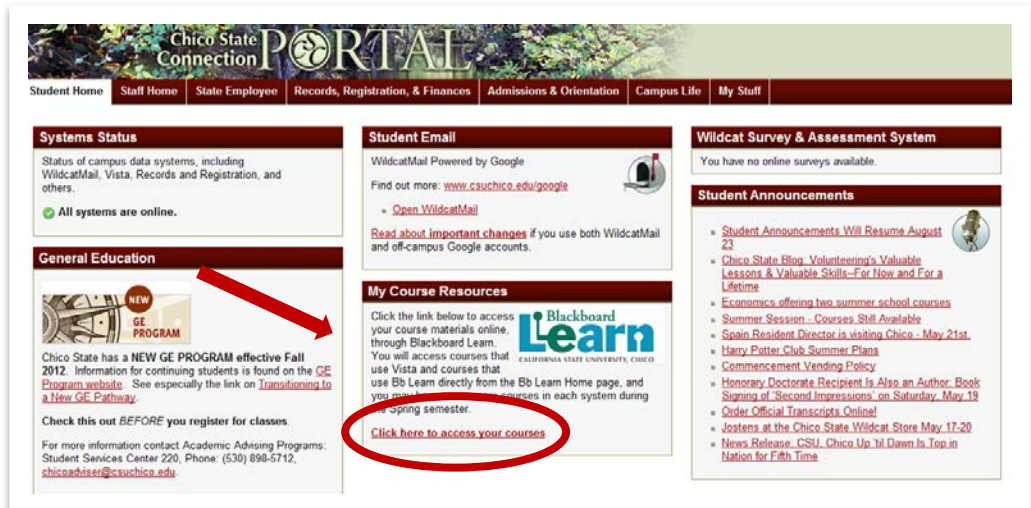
Chico State Connection PORTAL

Student Home | Staff Home | State Employee | Records, Registration, & Finances | Admissions & Orientation | Campus Life | My Stuff

Systems Status

Status of campus data systems, including WildcatMail, Vista, Records and Registration, and others.

All systems are online.

General Education

NEW GE PROGRAM

Chico State has a NEW GE PROGRAM effective Fall 2012. Information for continuing students is found on the GE Program website. See especially the link on Transitioning to a New GE Pathway.

Check this out BEFORE you register for classes.

For more information contact Academic Advising Programs: Student Services Center 220, Phone: (530) 898-5712, chicoadviser@csuchico.edu.

Student Email

WildcatMail Powered by Google

Find out more: www.csuchico.edu/google

Open WildcatMail

Read about important changes if you use both WildcatMail and off-campus Google accounts.

My Course Resources

Click the link below to access your course materials online, through Blackboard Learn. You will access courses that use Vista and courses that use Bb Learn directly from the Bb Learn Home page, and you may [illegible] courses in each system during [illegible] Spring semester.

Blackboard Learn CALIFORNIA STATE UNIVERSITY, CHICO

Click here to access your courses

Wildcat Survey & Assessment System

You have no online surveys available.

Student Announcements

Student Announcements Will Resume August 23

Chico State Blog: Volunteering's Valuable Lessons & Valuable Skills--For Now and For a Lifetime

Economics offering two summer school courses

Summer Session - Courses Still Available

Spain Resident Director is visiting Chico - May 21st.

Harry Potter Club Summer Plans

Commencement Vending Policy

Honorary Doctorate Recipient Is Also an Author: Book Signing of 'Second Impressions' on Saturday, May 19

Order Official Transcripts Online!

Jostens at the Chico State Wildcat Store May 17-20

News Release: CSU, Chico Up 'til Dawn Is Top in Nation for Fifth Time